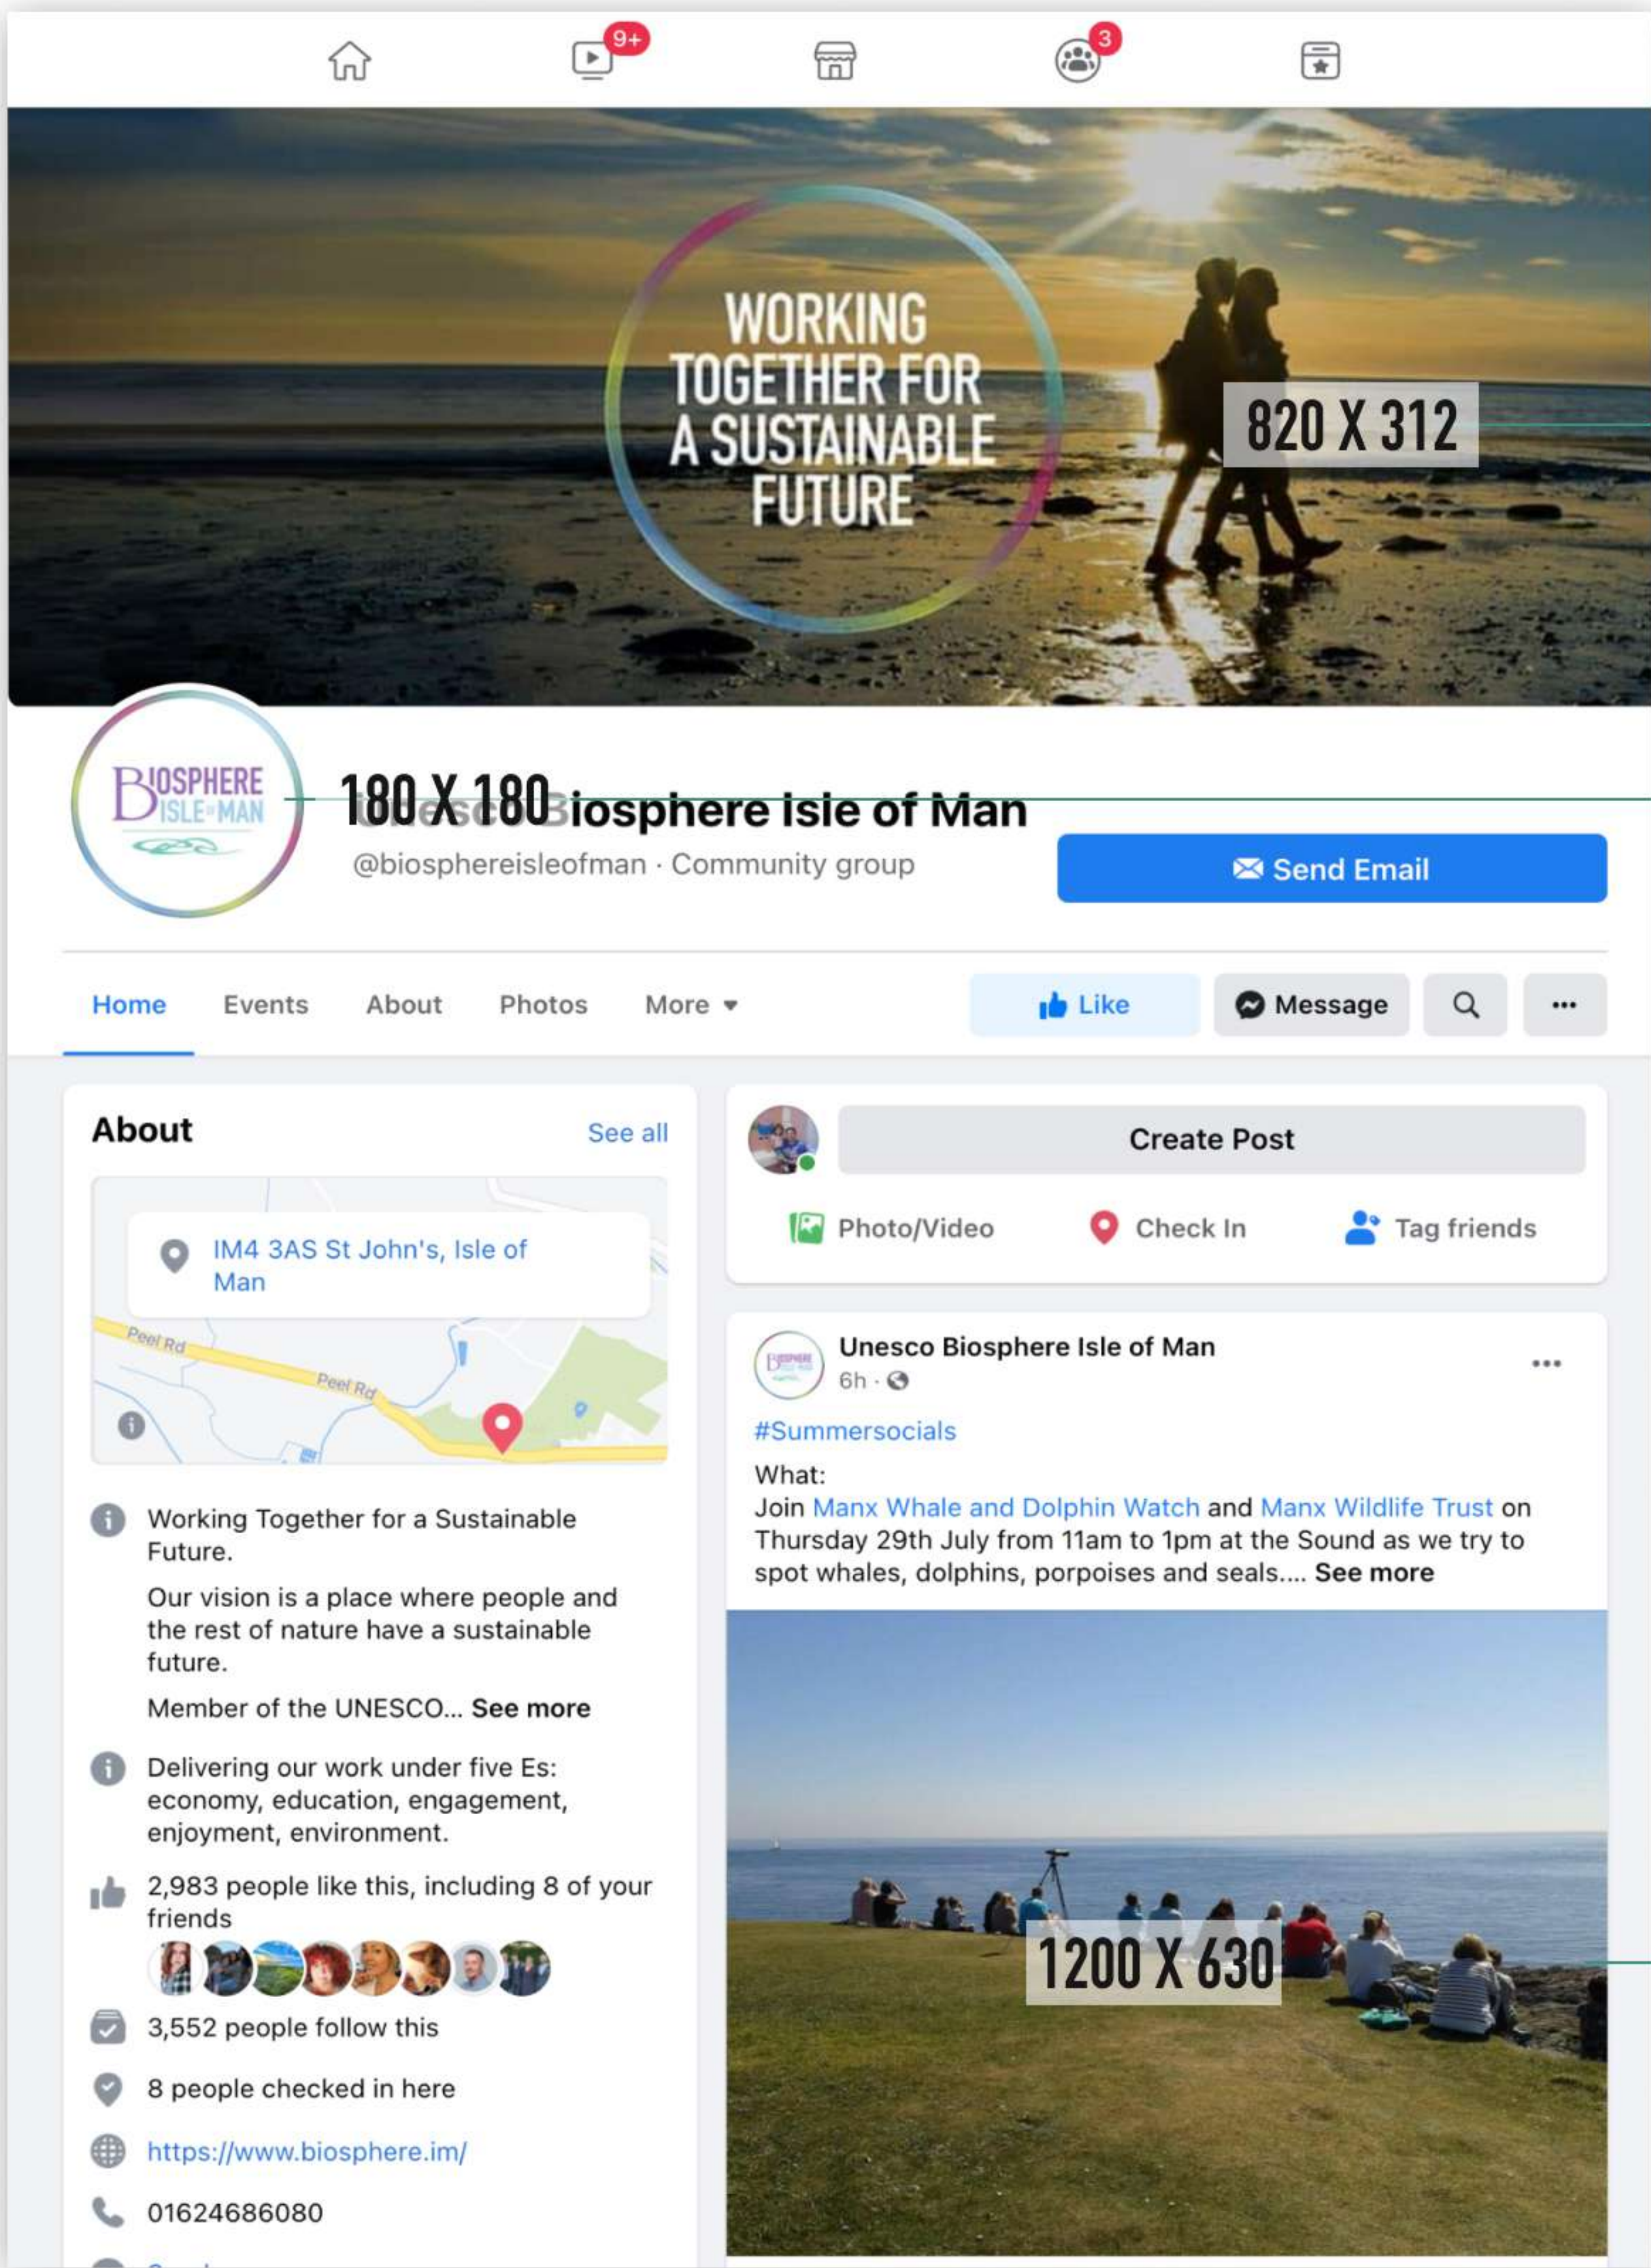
9+

3

WORKING TOGETHER FOR A SUSTAINABLE FUTURE

820 X 312

BIOSPHERE ISLE OF MAN

180 X 180 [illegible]iosphere Isle of Man

@biosphereisleofman · Community group

Send Email

Home Events About Photos More

Like Message

About See all

IM4 3AS St John's, Isle of Man

Peel Rd

Peel Rd

Working Together for a Sustainable Future.

Our vision is a place where people and the rest of nature have a sustainable future.

Member of the UNESCO... See more

Delivering our work under five Es: economy, education, engagement, enjoyment, environment.

2,983 people like this, including 8 of your friends

3,552 people follow this

8 people checked in here

https://www.biosphere.im/

01624686080

Create Post

Photo/Video Check In Tag friends

Unesco Biosphere Isle of Man
6h ·

#Summersocials

What:
Join Manx Whale and Dolphin Watch and Manx Wildlife Trust on Thursday 29th July from 11am to 1pm at the Sound as we try to spot whales, dolphins, porpoises and seals.... See more

1200 X 630